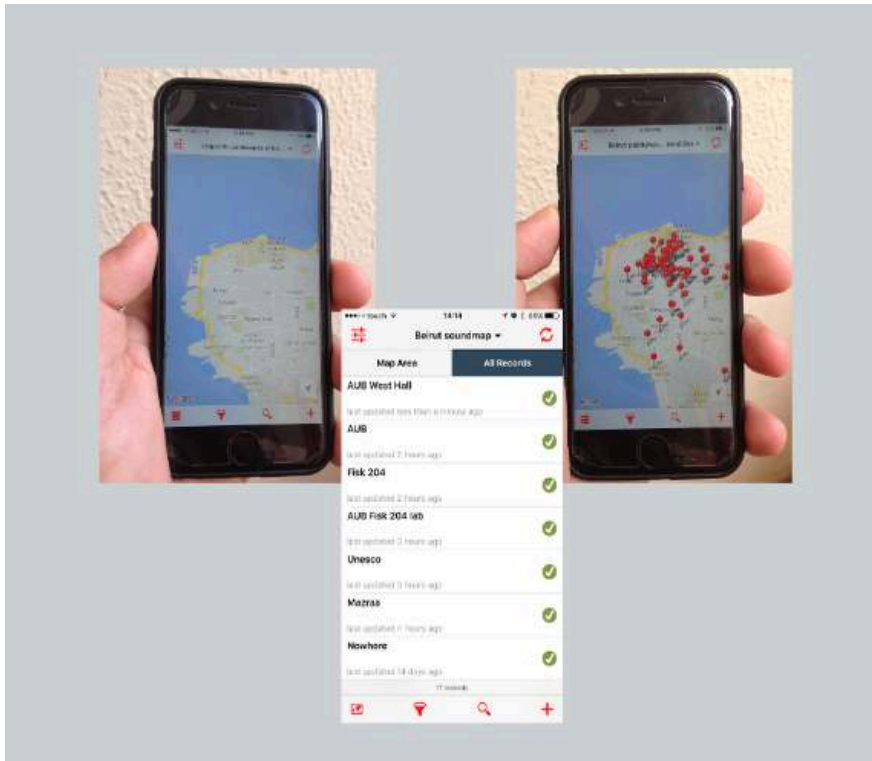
14:14

Beirut soundmap ▾

Map Area

All Records

AUB West Hall

last updated less than a minute ago

AUB

last updated 2 hours ago

Fisk 204

last updated 2 hours ago

AUB Fisk 204 lab

last updated 2 hours ago

Unesco

last updated 3 hours ago

Mazraa

last updated 1 hours ago

Nowhere

last updated 14 days ago

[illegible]